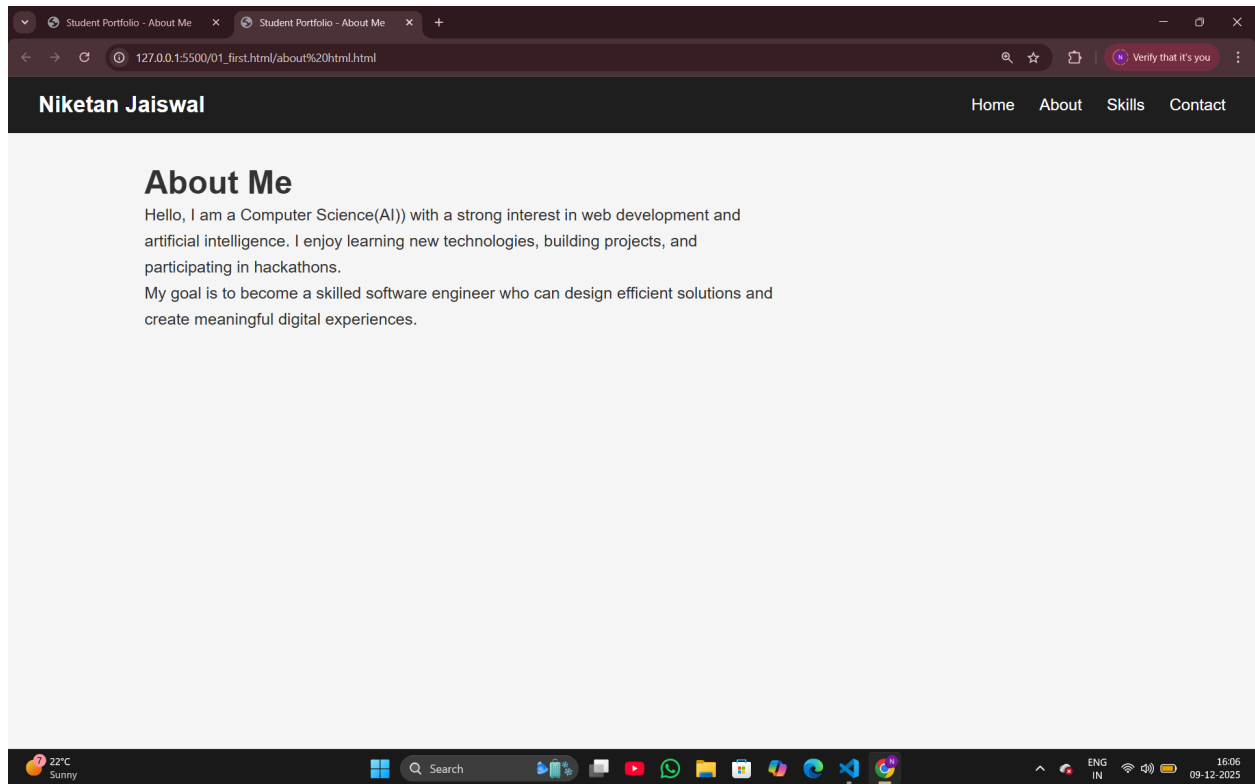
Student Portfolio - About Me ×
Student Portfolio - About Me ×
+

127.0.0.1:5500/01_first.html/about%20html.html

Verify that it's you

Niketan Jaiswal

Home About Skills Contact

About Me

Hello, I am a Computer Science(AI)) with a strong interest in web development and artificial intelligence. I enjoy learning new technologies, building projects, and participating in hackathons.
My goal is to become a skilled software engineer who can design efficient solutions and create meaningful digital experiences.

7 22°C Sunny

Search

ENG IN

16:06 09-12-2025